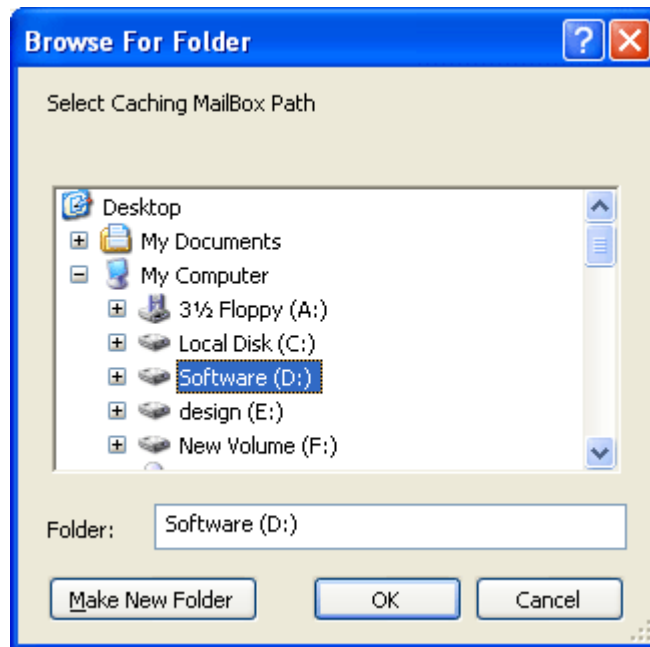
Browse For Folder

Select Caching MailBox Path

Desktop
My Documents
My Computer
3½ Floppy (A:)
Local Disk (C:)
Software (D:)
design (E:)
New Volume (F:)

Folder: Software (D:)

Make New Folder
OK
Cancel